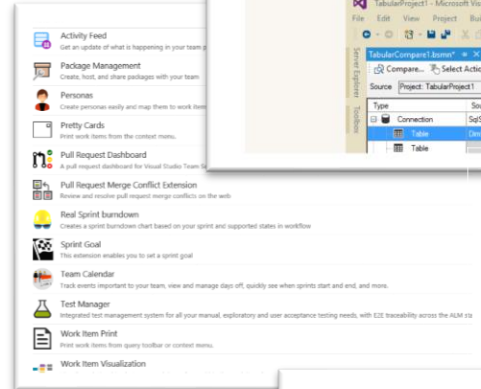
Activity Feed
Get an update of what is happening in your team p

Package Management
Create, host, and share packages with your team

Personas
Create personas easily and map them to work item

Pretty Cards
Print work items from the context menu.

Pull Request Dashboard
A pull request dashboard for Visual Studio Team Se

Pull Request Merge Conflict Extension
Review and resolve pull request merge conflicts on the web

Real Sprint burndown
Creates a sprint burndown chart based on your sprint and supported states in workflow

Sprint Goal
This extension enables you to set a sprint goal

Team Calendar
Track events important to your team, view and manage days off, quickly see when sprints start and end, and more.

Test Manager
Integrated test management system for all your manual, exploratory and user acceptance testing needs, with E2E traceability across the ALM sta

Work Item Print
Print work items from query toolbar or context menu.

Work Item Visualization

TabularProject1 - Microsoft Vis
File Edit View Project Bu
Server Explorer Toolbox
TabularCompare1.bsmn* ✕
Compare... Select Actio
Source Project: TabularProject1
| Type | Sou |
|---|---|
| Connection | SqlS |
| Table | Dim |
| Table | |